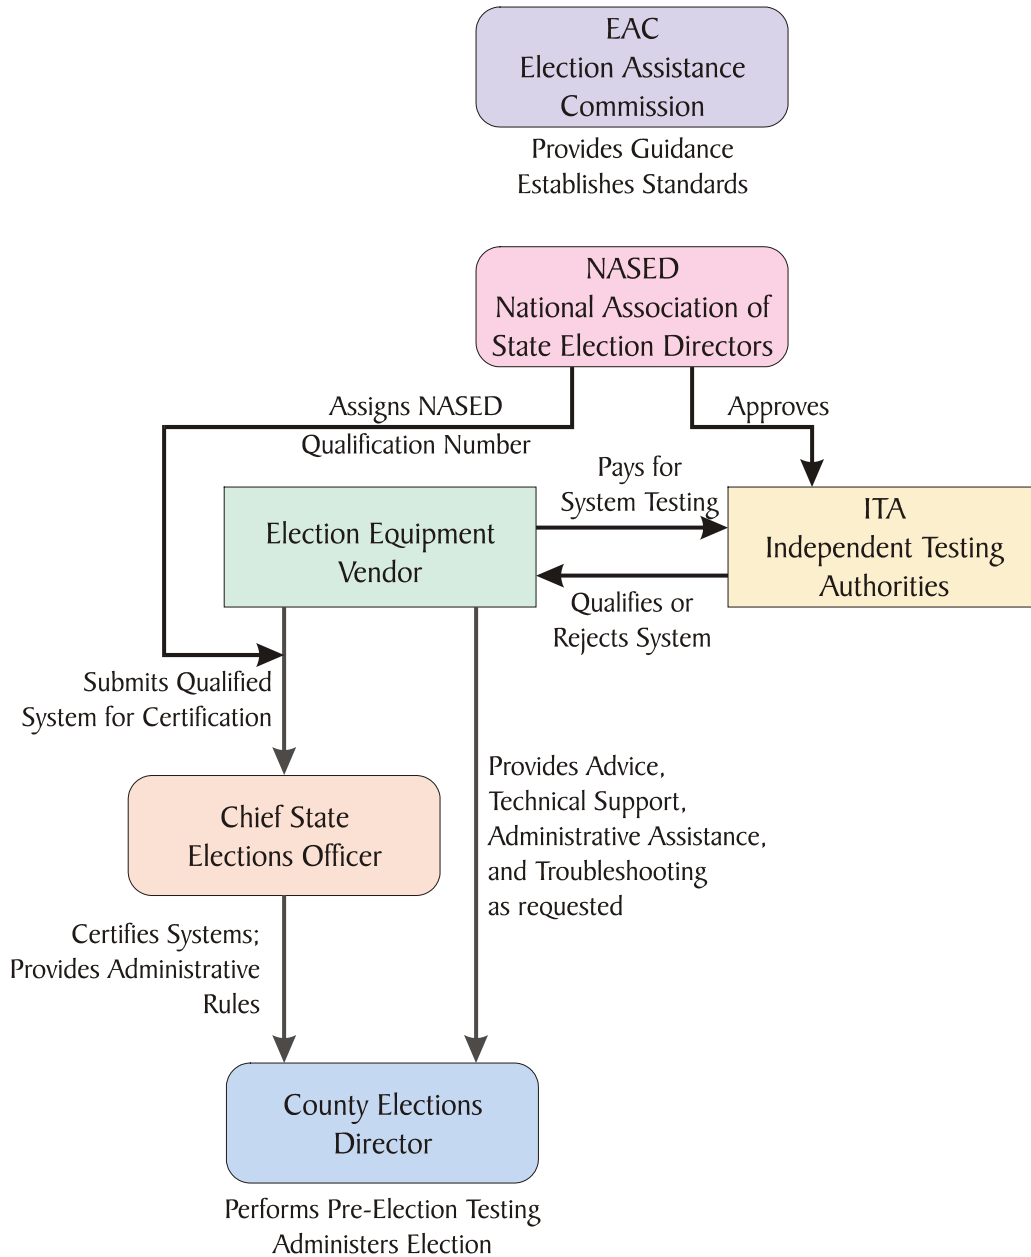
EAC
Election Assistance Commission

Provides Guidance
Establishes Standards

NASED
National Association of State Election Directors

Assigns NASED Qualification Number

Approves

Pays for System Testing

Election Equipment Vendor

ITA
Independent Testing Authorities

Qualifies or Rejects System

Submits Qualified System for Certification

Provides Advice, Technical Support, Administrative Assistance, and Troubleshooting as requested

Chief State Elections Officer

Certifies Systems; Provides Administrative Rules

County Elections Director

Performs Pre-Election Testing
Administers Election